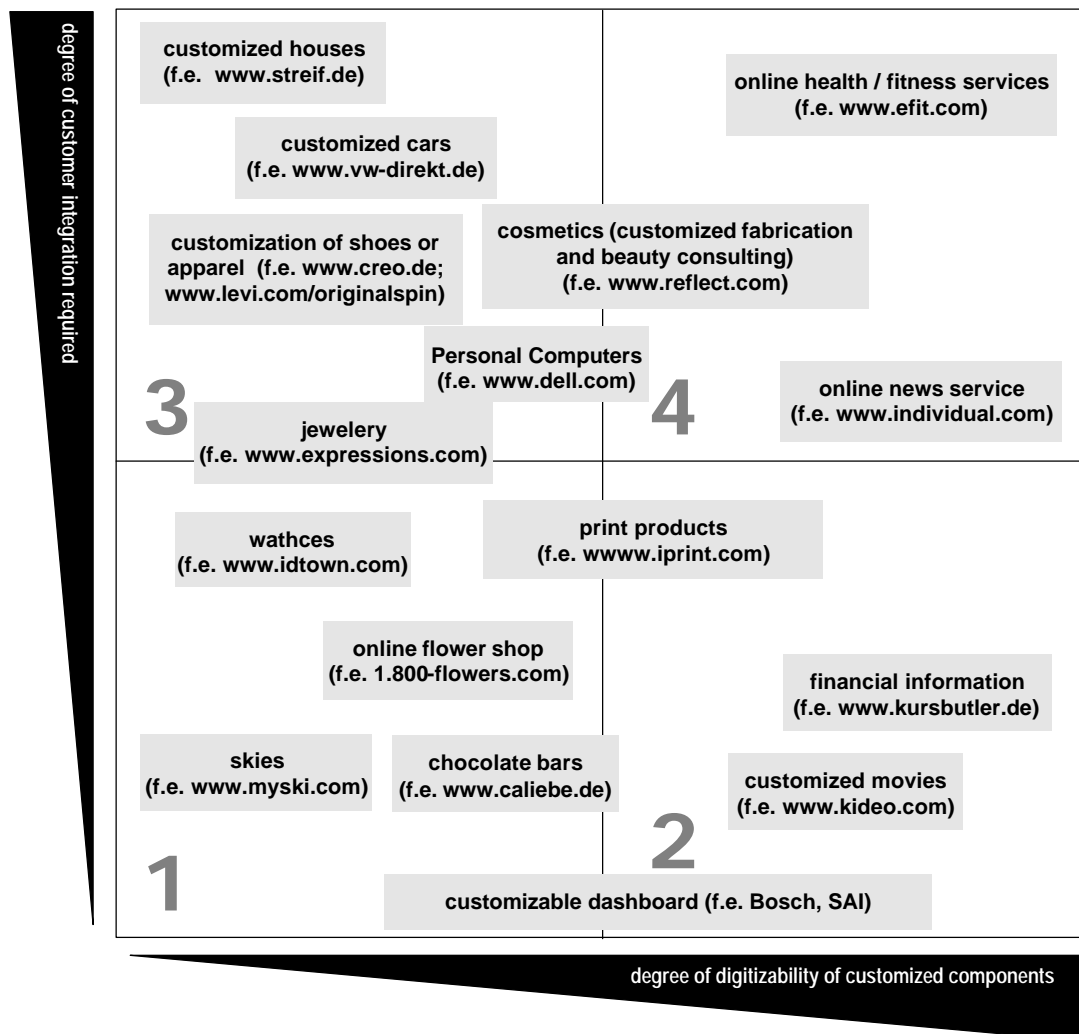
degree of customer integration required

customized houses (f.e. www.streif.de)

online health / fitness services (f.e. www.efit.com)

customized cars (f.e. www.vw-direkt.de)

customization of shoes or apparel (f.e. www.creo.de; www.levi.com/originalspin)

cosmetics (customized fabrication and beauty consulting) (f.e. www.reflect.com)

Personal Computers (f.e. www.dell.com)

3

4

online news service (f.e. www.individual.com)

jewelery (f.e. www.expressions.com)

wathces (f.e. www.idtown.com)

print products (f.e. wwww.iprint.com)

online flower shop (f.e. 1.800-flowers.com)

financial information (f.e. www.kursbutler.de)

skies (f.e. www.myski.com)

chocolate bars (f.e. www.caliebe.de)

customized movies (f.e. www.kideo.com)

2

1

customizable dashboard (f.e. Bosch, SAI)

degree of digitizability of customized components